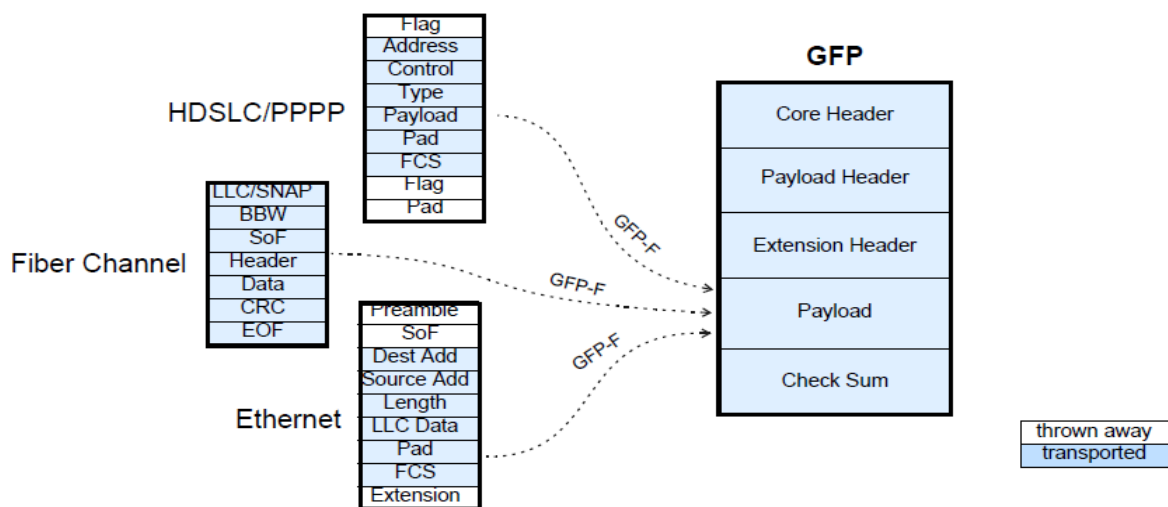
HDSLC/PPPP

| Flag |
|---|
| Address |
| Control |
| Type |
| Payload |
| Pad |
| FCS |
| Flag |
| Pad |

Fiber Channel

| LLC/SNAP |
|---|
| BBW |
| SoF |
| Header |
| Data |
| CRC |
| EOF |

Ethernet

| Preamble |
|---|
| SoF |
| Dest Add |
| Source Add |
| Length |
| LLC Data |
| Pad |
| FCS |
| Extension |

GFP-F

GFP-F

GFP-F

GFP

| Core Header |
|---|
| Payload Header |
| Extension Header |
| Payload |
| Check Sum |

| thrown away |
|---|
| transported |